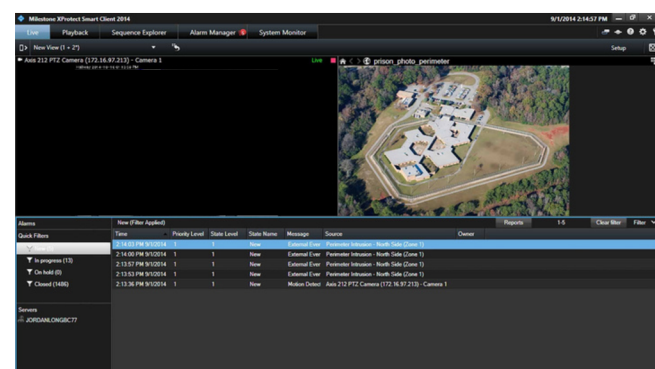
Milestone XProtect Smart Client 2014
9/1/2014 2:14:57 PM

Live
Playback
Sequence Explorer
Alarm Manager
System Monitor

New View (1 + 2*)
Setup

Axis 212 PTZ Camera (172.16.97.213) - Camera 1
Live
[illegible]

prison_photo_perimeter

Alarms
Quick Filters
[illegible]
In progress (13)
On hold (0)
Closed (1486)

Servers
JORDANLONGBC77

New (Filter Applied)
Reports
1-5
Clear filter
Filter

| Time | Priority Level | State Level | State Name | Message | Source | Owner |
|---|---|---|---|---|---|---|
| 2:14:03 PM 9/1/2014 | 1 | 1 | New | External Ever | Perimeter Intrusion - North Side (Zone 1) | |
| 2:14:00 PM 9/1/2014 | 1 | 1 | New | External Ever | Perimeter Intrusion - North Side (Zone 1) | |
| 2:13:57 PM 9/1/2014 | 1 | 1 | New | External Ever | Perimeter Intrusion - North Side (Zone 1) | |
| 2:13:53 PM 9/1/2014 | 1 | 1 | New | External Ever | Perimeter Intrusion - North Side (Zone 1) | |
| 2:13:36 PM 9/1/2014 | 1 | 1 | New | Motion Detect | Axis 212 PTZ Camera (172.16.97.213) - Camera 1 | |